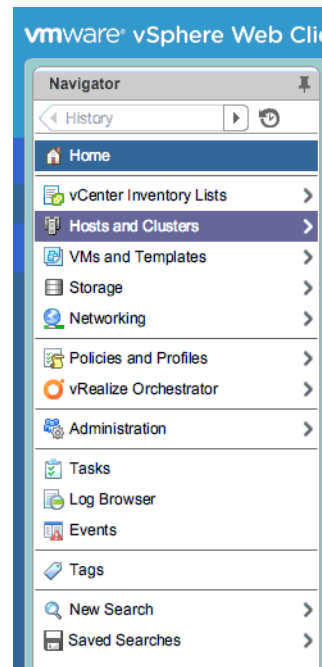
vmware® vSphere Web Cli

Navigator

History

Home

vCenter Inventory Lists

Hosts and Clusters

VMs and Templates

Storage

Networking

Policies and Profiles

vRealize Orchestrator

Administration

Tasks

Log Browser

Events

Tags

New Search

Saved Searches